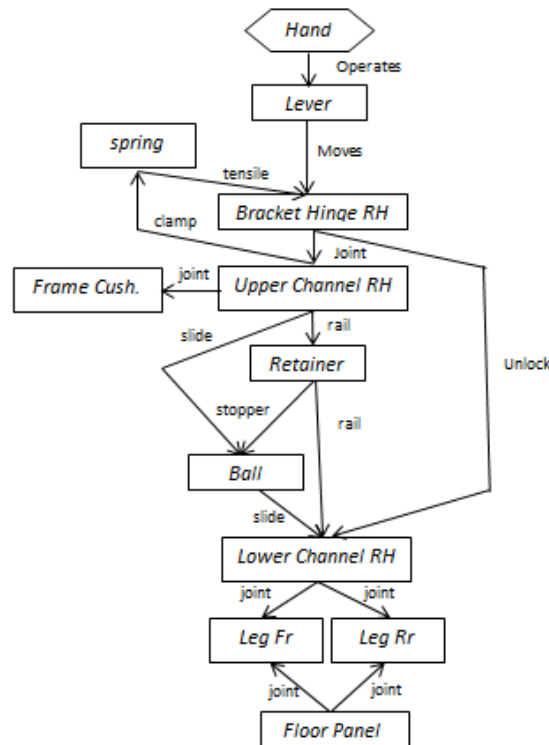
Hand

Operates

Lever

Moves

spring

tensile

clamp

Bracket Hinge RH

Joint

joint

Frame Cush.

Upper Channel RH

slide

rail

Retainer

Unlock

stopper

rail

Ball

slide

Lower Channel RH

joint

joint

Leg Fr

Leg Rr

joint

joint

Floor Panel